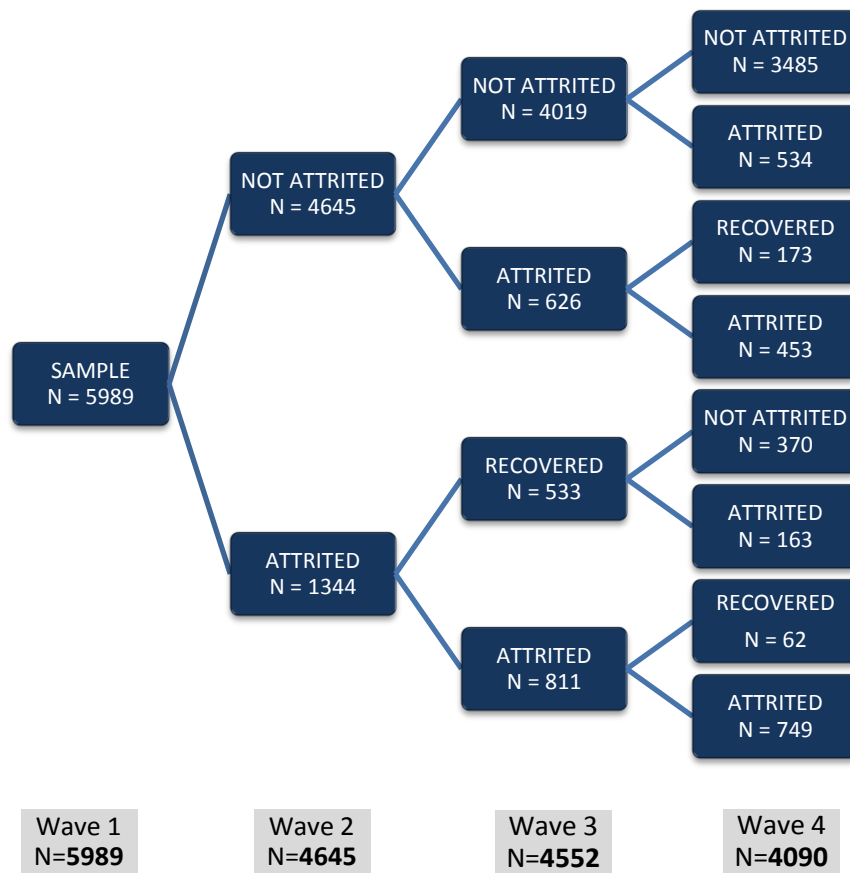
SAMPLE
N = 5989

NOT ATTRITED
N = 4645

ATTRITED
N = 1344

NOT ATTRITED
N = 4019

ATTRITED
N = 626

RECOVERED
N = 533

ATTRITED
N = 811

NOT ATTRITED
N = 3485

ATTRITED
N = 534

RECOVERED
N = 173

ATTRITED
N = 453

NOT ATTRITED
N = 370

ATTRITED
N = 163

RECOVERED
N = 62

ATTRITED
N = 749

Wave 1
N=**5989**

Wave 2
N=**4645**

Wave 3
N=**4552**

Wave 4
N=**4090**